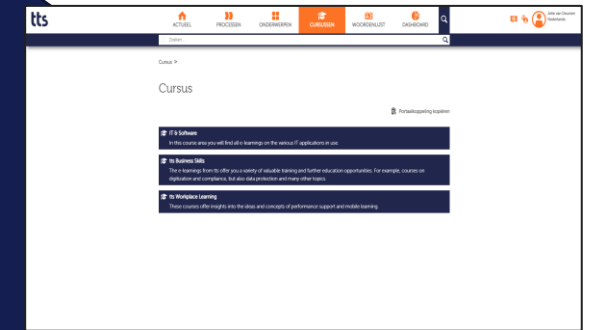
tts

ACTUEEL PROCESSEN ONDERWERPEN CURSUSSEN WOORDENLIJST DASHBOARD

Zoeken

Cursus >

Cursus

Portaalkoppeling kopiëren

IT & Software
In this course area you will find all e-learnings on the various IT applications in use.

tts Business Skills
The e-learnings from tts offer you a variety of valuable training and further education opportunities. For example, courses on digitization and compliance, but also data protection and many other topics.

tts Workplace Learning
These courses offer insights into the ideas and concepts of performance support and mobile learning.